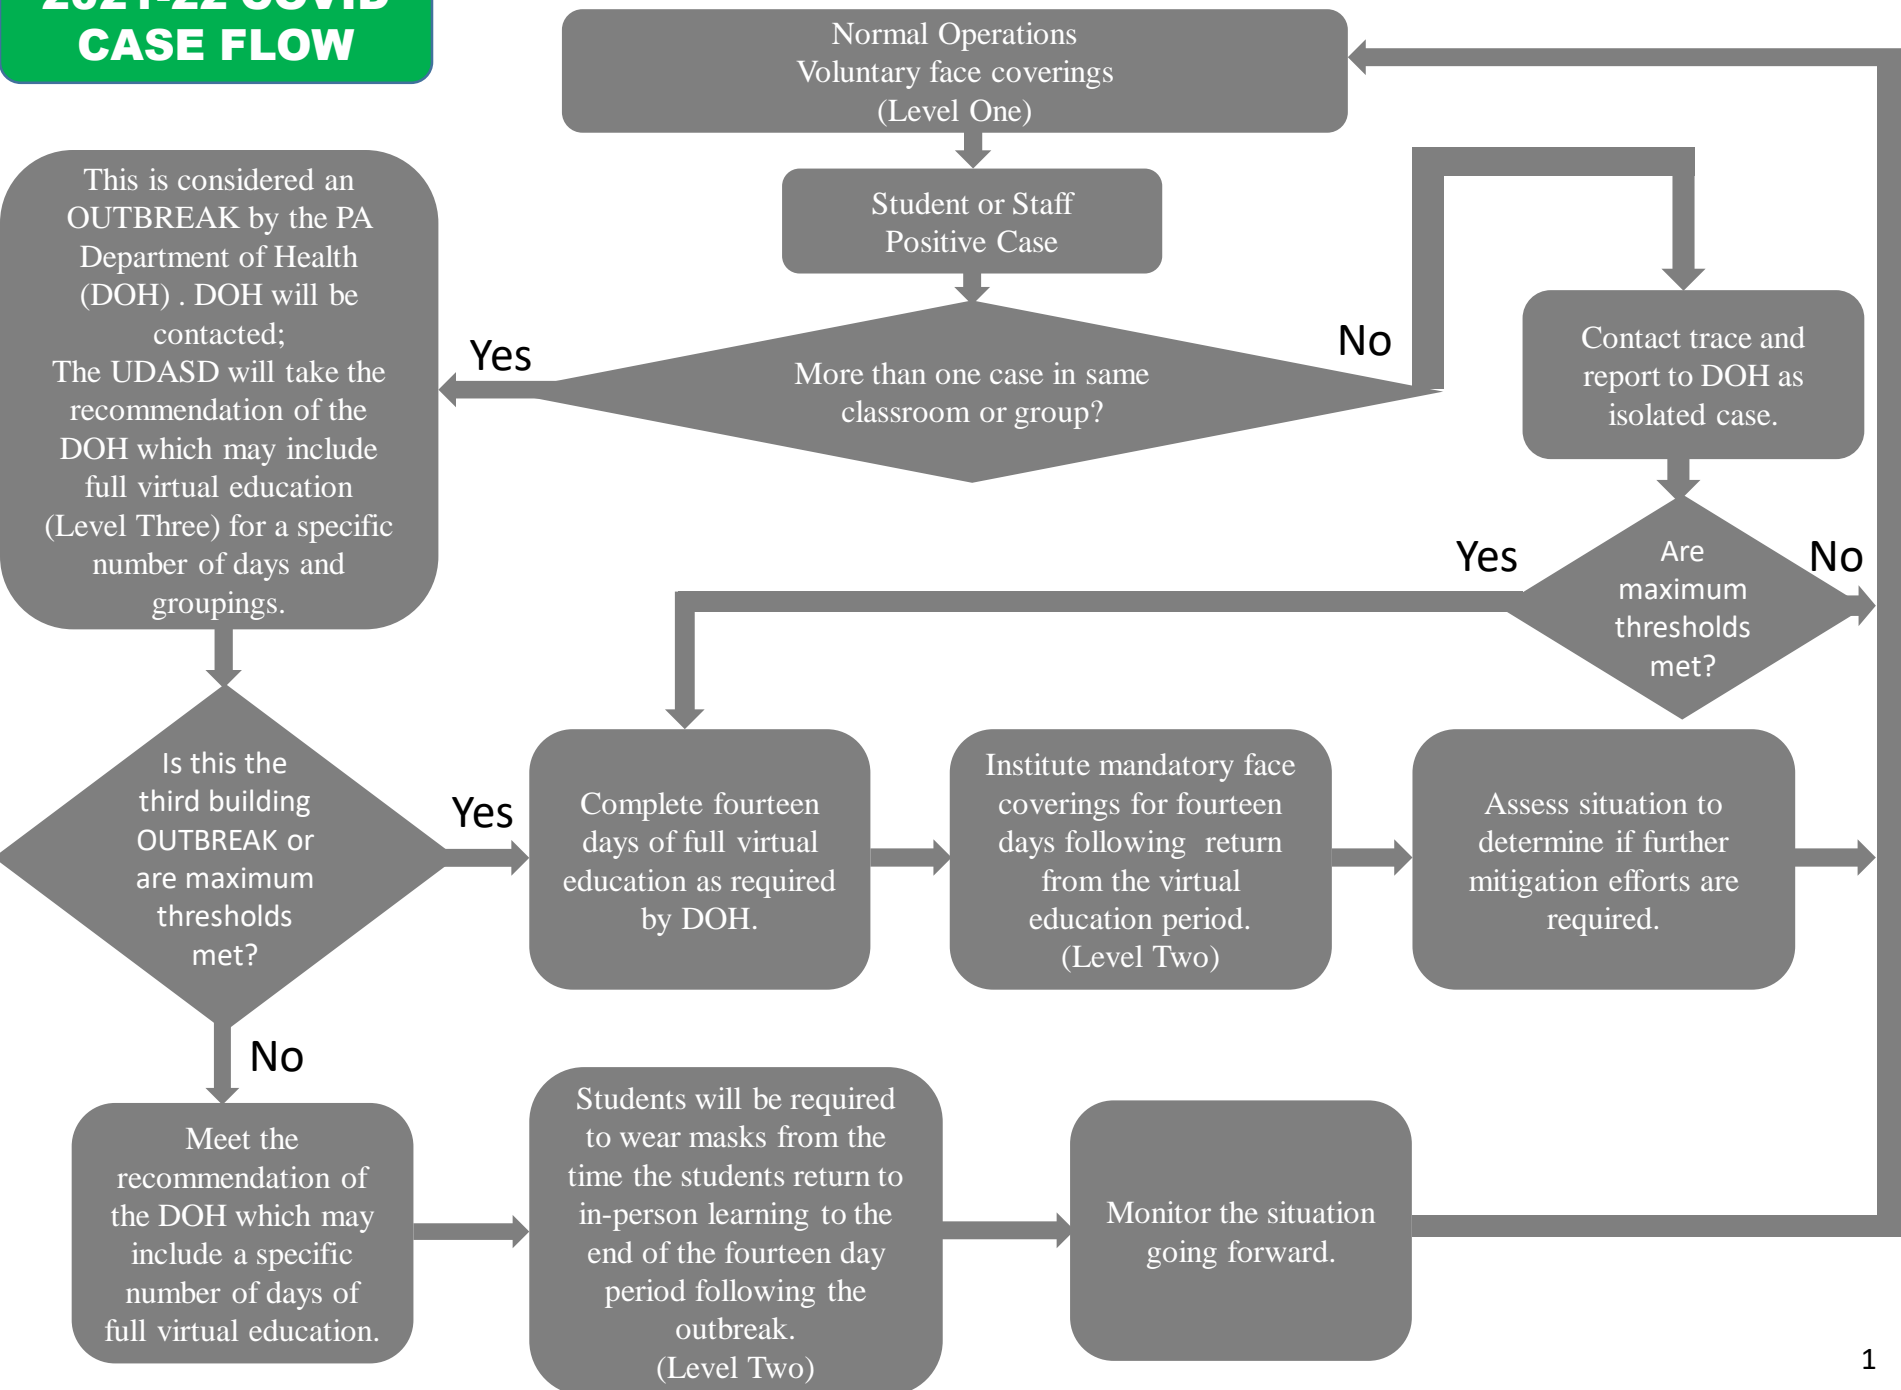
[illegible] COVID CASE FLOW

Normal Operations
Voluntary face coverings
(Level One)

Student or Staff Positive Case

More than one case in same classroom or group?

Yes

No

This is considered an OUTBREAK by the PA Department of Health (DOH) . DOH will be contacted;
The UDASD will take the recommendation of the DOH which may include full virtual education (Level Three) for a specific number of days and groupings.

Contact trace and report to DOH as isolated case.

Yes

Are maximum thresholds met?

No

Is this the third building OUTBREAK or are maximum thresholds met?

Yes

Complete fourteen days of full virtual education as required by DOH.

Institute mandatory face coverings for fourteen days following return from the virtual education period.
(Level Two)

Assess situation to determine if further mitigation efforts are required.

No

Meet the recommendation of the DOH which may include a specific number of days of full virtual education.

Students will be required to wear masks from the time the students return to in-person learning to the end of the fourteen day period following the outbreak.
(Level Two)

Monitor the situation going forward.

1